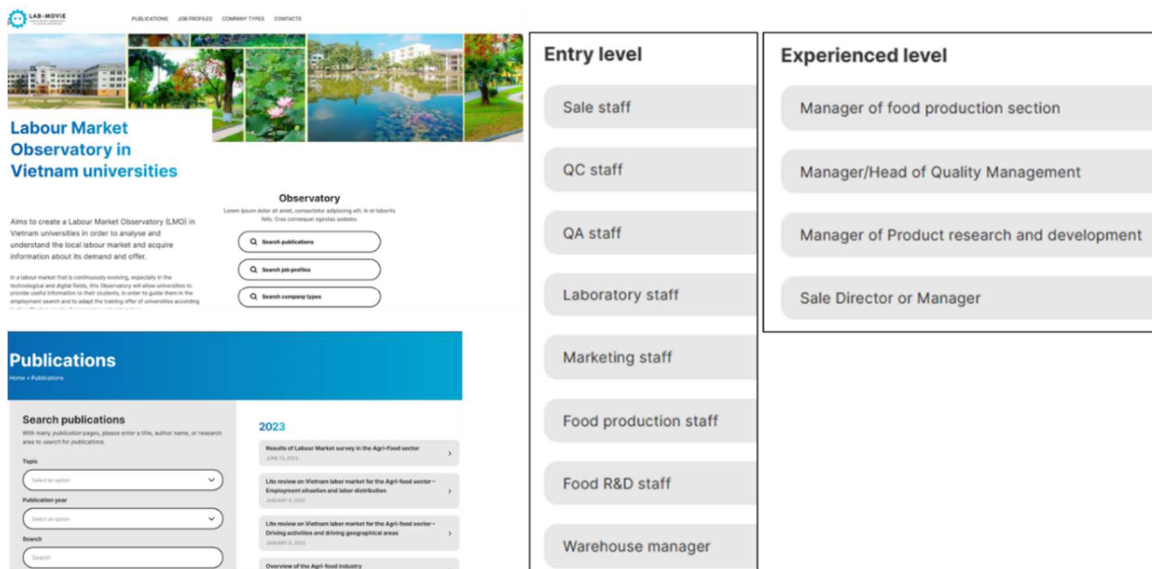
LAB-MOVIE

PUBLICATIONS JOB PROFILES COMPANY TYPES CONTACTS

Labour Market Observatory in Vietnam universities

Observatory

Lorem ipsum dolor sit amet, consectetur adipiscing elit. In et lobortis felis. Cras consequat egestas sodales.

Aims to create a Labour Market Observatory (LMO) in Vietnam universities in order to analyse and understand the local labour market and acquire information about its demand and offer.

In a labour market that is continuously evolving, especially in the technological and digital fields, this Observatory will allow universities to provide useful information to their students, in order to guide them in the employment search and to adapt the training offer of universities according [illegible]

Search publications

Search job profiles

Search company types

Publications

Home » Publications

Search publications

With many publication pages, please enter a title, author name, or research area to search for publications.

Topic

Select an option

Publication year

Select an option

Search

Search

2023

Results of Labour Market survey in the Agri-Food sector
JUNE 13, 2023

Lite review on Vietnam labor market for the Agri-food sector – Employment situation and labor distribution
JANUARY 9, 2023

Lite review on Vietnam labor market for the Agri-food sector – Driving activities and driving geographical areas
JANUARY 9, 2023

Overview of the Agri-food Industry

Entry level

Sale staff

QC staff

QA staff

Laboratory staff

Marketing staff

Food production staff

Food R&D staff

Warehouse manager

Experienced level

Manager of food production section

Manager/Head of Quality Management

Manager of Product research and development

Sale Director or Manager